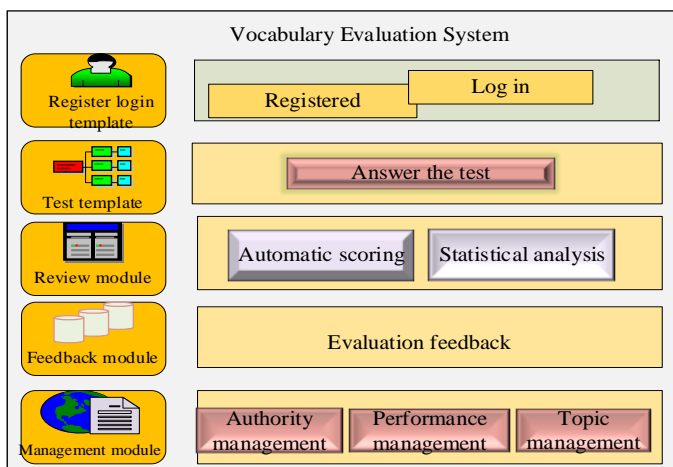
Vocabulary Evaluation System

Register login template

Registered

Log in

Test template

Answer the test

Review module

Automatic scoring

Statistical analysis

Feedback module

Evaluation feedback

Management module

Authority management

Performance management

Topic management